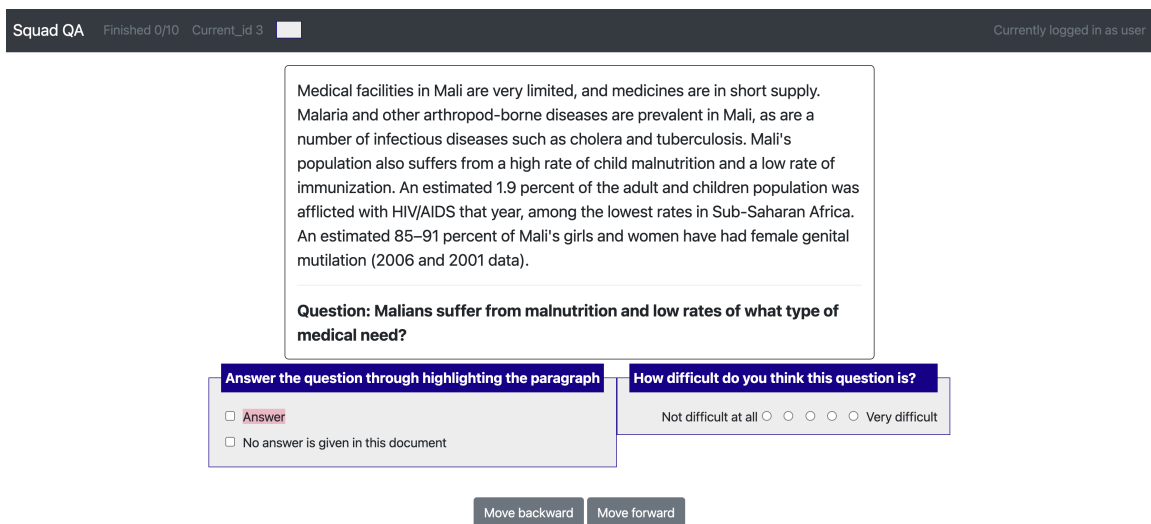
Squad QA Finished 0/10 Current_id 3

Currently logged in as user

Medical facilities in Mali are very limited, and medicines are in short supply. Malaria and other arthropod-borne diseases are prevalent in Mali, as are a number of infectious diseases such as cholera and tuberculosis. Mali's population also suffers from a high rate of child malnutrition and a low rate of immunization. An estimated 1.9 percent of the adult and children population was afflicted with HIV/AIDS that year, among the lowest rates in Sub-Saharan Africa. An estimated 85–91 percent of Mali's girls and women have had female genital mutilation (2006 and 2001 data).

**Question: Malians suffer from malnutrition and low rates of what type of medical need?**

Answer the question through highlighting the paragraph

☐ Answer

☐ No answer is given in this document

How difficult do you think this question is?

Not difficult at all ○ ○ ○ ○ ○ Very difficult

Move backward Move forward